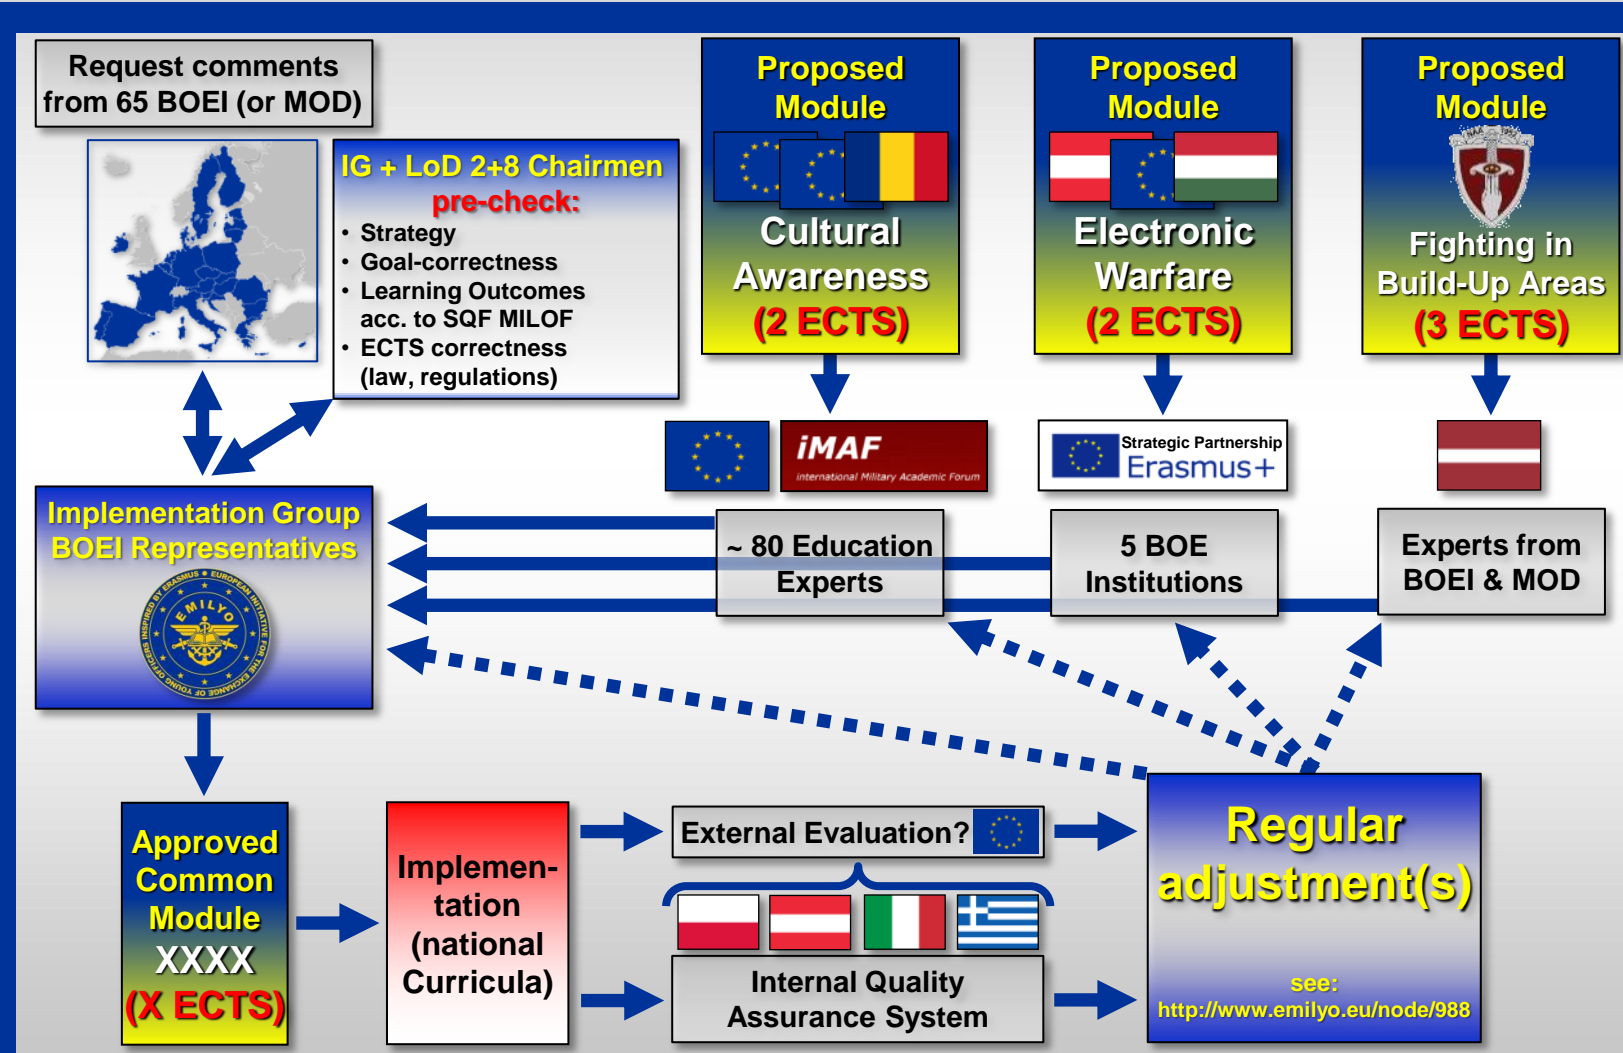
Request comments from 65 BOEI (or MOD)

IG + LoD 2+8 Chairmen pre-check:
• Strategy
• Goal-correctness
• Learning Outcomes acc. to SQF MILOF
• ECTS correctness (law, regulations)

Proposed Module
Cultural Awareness
(2 ECTS)

Proposed Module
Electronic Warfare
(2 ECTS)

Proposed Module
Fighting in Build-Up Areas
(3 ECTS)

iMAF
International Military Academic Forum

Strategic Partnership
Erasmus+

Implementation Group BOEI Representatives

EMILYO
EUROPEAN INITIATIVE FOR THE EXCHANGE OF YOUNG OFFICERS INSPIRED BY ERASMUS

~ 80 Education Experts

5 BOE Institutions

Experts from BOEI & MOD

Approved Common Module
XXXX
(X ECTS)

Implemen-tation (national Curricula)

External Evaluation?

Internal Quality Assurance System

Regular adjustment(s)

see:
http://www.emilyo.eu/node/988